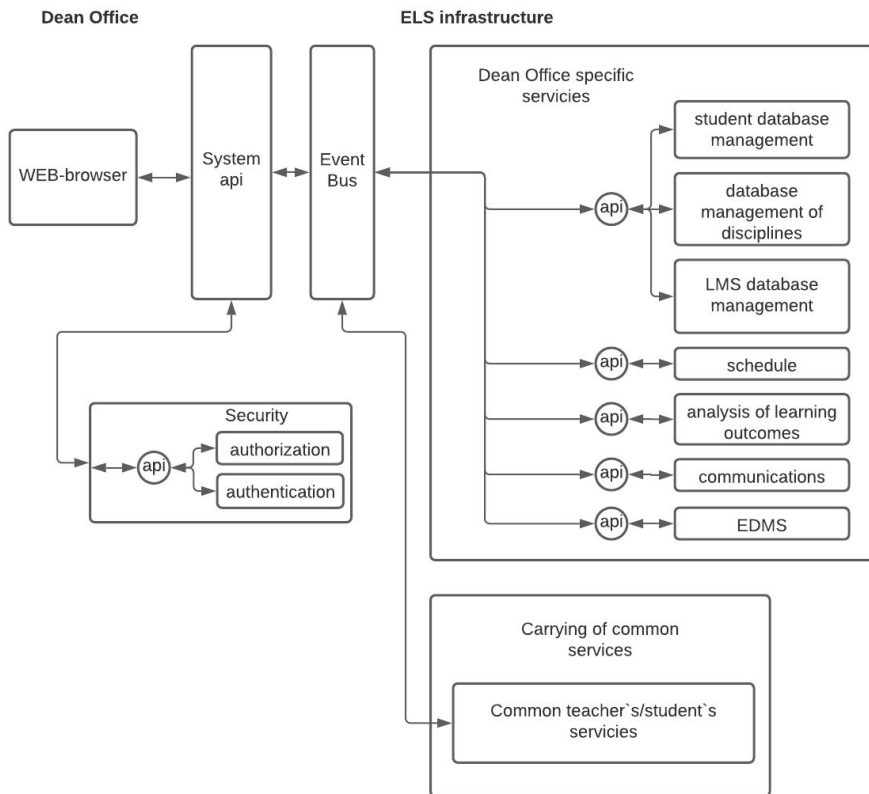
Dean Office

ELS infrastructure

WEB-browser

System api

Event Bus

Dean Office specific servicies

api

student database management

database management of disciplines

LMS database management

api

schedule

api

analysis of learning outcomes

api

communications

api

EDMS

Security

api

authorization

authentication

Carrying of common services

Common teacher`s/student`s servicies